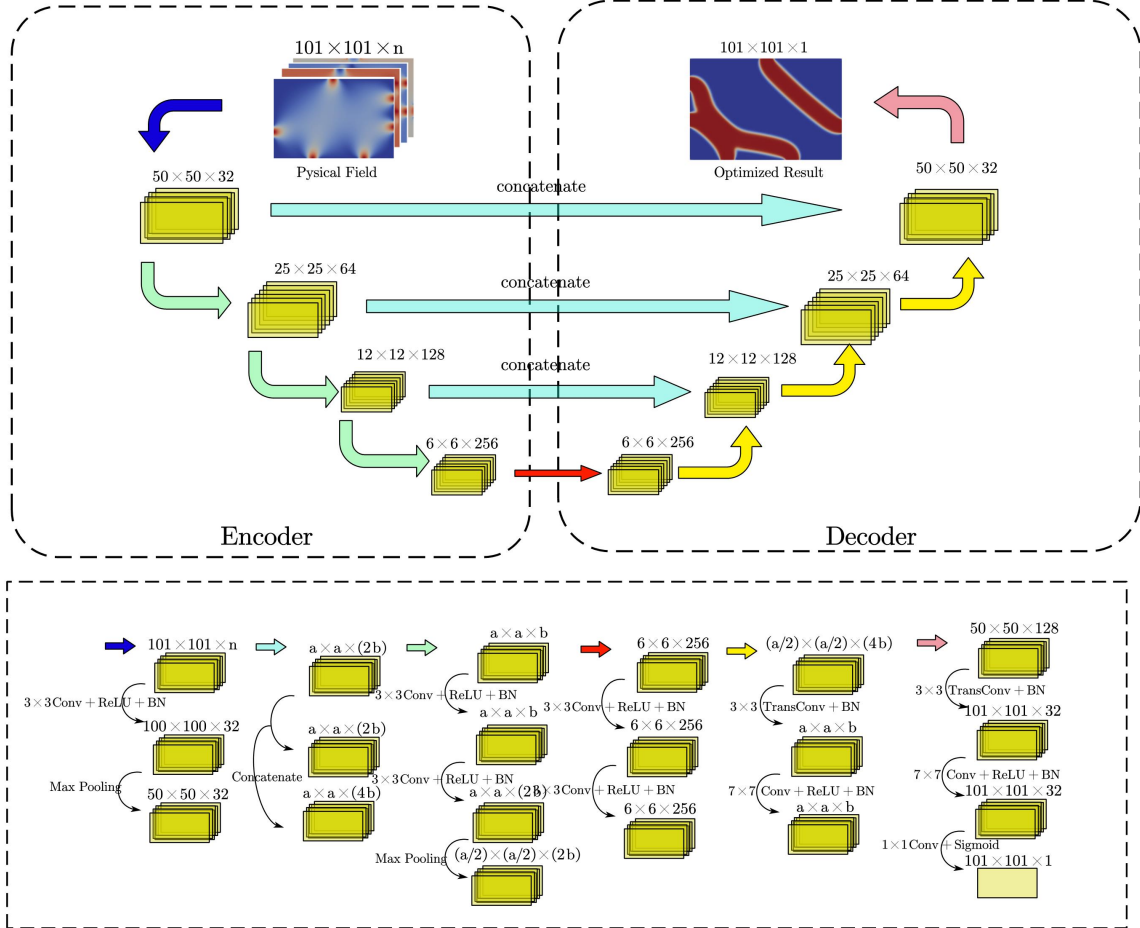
$101\times101\times n$

Pysical Field

$101\times101\times1$

Optimized Result

$50\times50\times32$

concatenate

$50\times50\times32$

$25\times25\times64$

concatenate

$25\times25\times64$

$12\times12\times128$

concatenate

$12\times12\times128$

$6\times6\times256$

$6\times6\times256$

Encoder

Decoder

$101\times101\times n$

$3\times3$Conv + ReLU + BN

$100\times100\times32$

Max Pooling

$50\times50\times32$

$a\times a\times(2b)$

$a\times a\times(2b)$

Concatenate

$a\times a\times(4b)$

$a\times a\times b$

$3\times3$Conv + ReLU + BN

$a\times a\times b$

$3\times3$Conv + ReLU + BN

$a\times a\times(2b)$

Max Pooling

$(a/2)\times(a/2)\times(2b)$

$6\times6\times256$

$3\times3$Conv + ReLU + BN

$6\times6\times256$

$3\times3$Conv + ReLU + BN

$6\times6\times256$

$(a/2)\times(a/2)\times(4b)$

$3\times3$ TransConv + BN

$a\times a\times b$

$7\times7$ Conv + ReLU + BN

$a\times a\times b$

$50\times50\times128$

$3\times3$ TransConv + BN

$101\times101\times32$

$7\times7$ Conv + ReLU + BN

$101\times101\times32$

$1\times1$Conv + Sigmoid

$101\times101\times1$